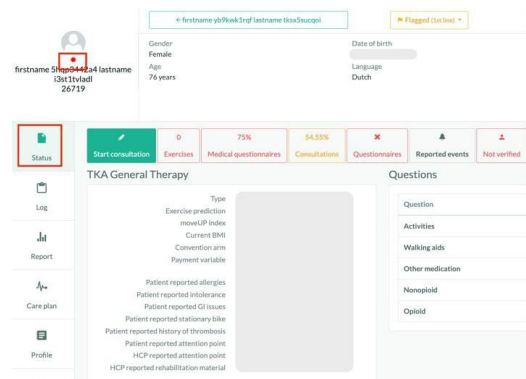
← firstname yb9kwk1rqf lastname tksx5sucqoi

Flagged (1st line)

firstname 5hqp9442a4 lastname i3st1tvladl
26719

Gender
Female
Age
76 years

Date of birth

Language
Dutch

Status

Log

Report

Care plan

Profile

Start consultation

0
Exercises

75%
Medical questionnaires

54.55%
Consultations

Questionnaires

Reported events

Not verified

TKA General Therapy

Type
Exercise prediction
moveUP index
Current BMI
Convention arm
Payment variable

Patient reported allergies
Patient reported intolerance
Patient reported GI issues
Patient reported stationary bike
Patient reported history of thrombosis
Patient reported attention point
HCP reported attention point
HCP reported rehabilitation material

Questions

Question
Activities
Walking aids
Other medication
Nonopioid
Opioid